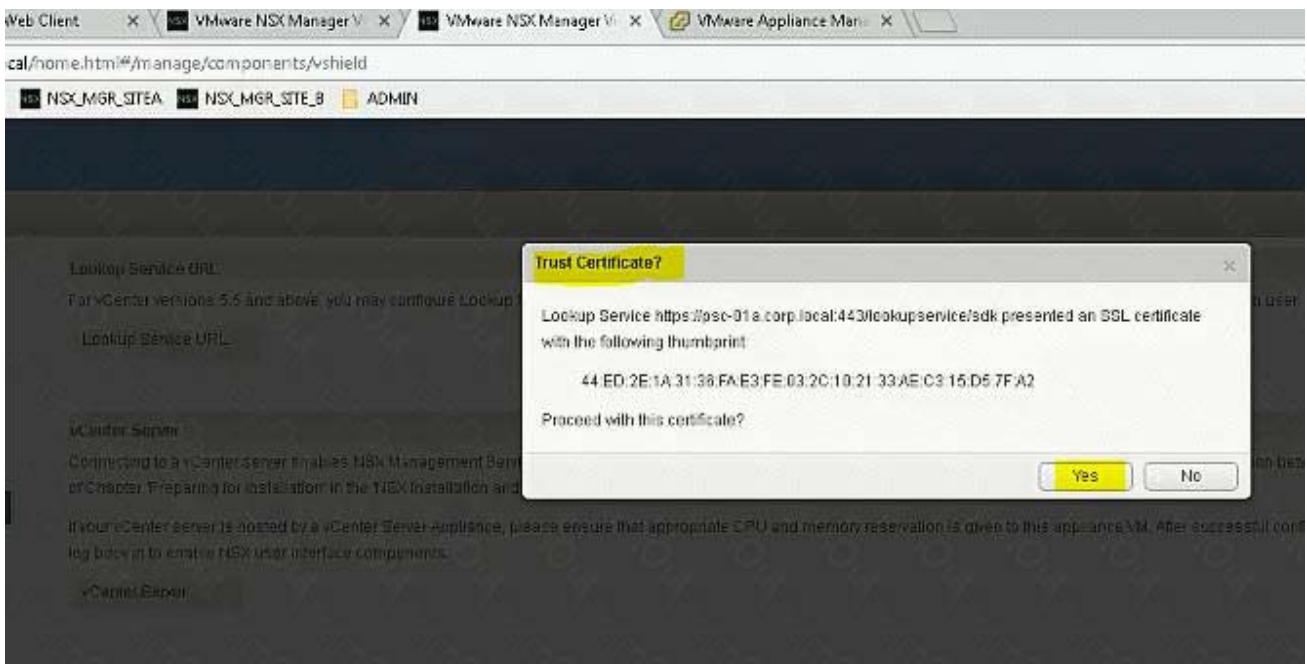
Web Client × VMware NSX Manager V × VMware NSX Manager V × VMware Appliance Man ×

cal/home.html#/manage/components/vshield

NSX_MGR_SITEA NSX_MGR_SITE_B ADMIN

Lookup Service URL

For vCenter versions 5.5 and above, you may configure Lookup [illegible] user

Lookup Service URL

vCenter Server

Connecting to a vCenter server enables NSX Management Serv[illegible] of Chapter 'Preparing for installation' in the NSX Installation and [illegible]

If your vCenter server is hosted by a vCenter Server Appliance, please ensure that appropriate CPU and memory reservation is given to this appliance VM. After successful conf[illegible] log back in to enable NSX user interface components.

vCenter Server

Trust Certificate?

×

Lookup Service https://psc-01a.corp.local:443/lookupservice/sdk presented an SSL certificate with the following thumbprint

44:ED:2E:1A:31:38:FA:E3:FE:03:2C:10:21:33:AE:C3:15:D5:7F:A2

Proceed with this certificate?

Yes No